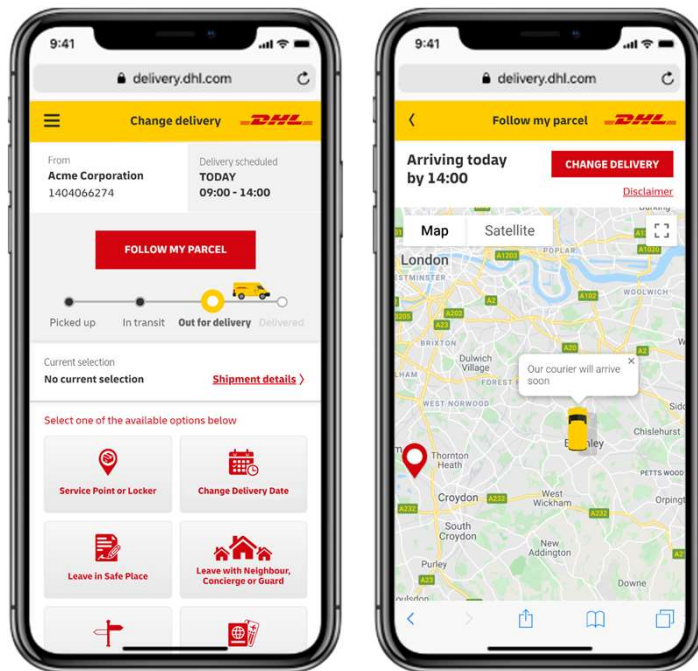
9:41

delivery.dhl.com

Change delivery

DHL

From
Acme Corporation
1404066274

Delivery scheduled
TODAY
09:00 - 14:00

FOLLOW MY PARCEL

Picked up
In transit
Out for delivery
Delivered

Current selection
No current selection

Shipment details

Select one of the available options below

Service Point or Locker

Change Delivery Date

Leave in Safe Place

Leave with Neighbour, Concierge or Guard

9:41

delivery.dhl.com

Follow my parcel

DHL

Arriving today by 14:00

CHANGE DELIVERY

Disclaimer

Map
Satellite

London
A1203
POPLAR
A13
A102
WOOLWICH
A2
A202
BRIXTON
A20
Dulwich Village
FOREST
WEST NORWOOD
Our courier will arrive soon
Chislehurst
Thornton Heath
PETTS WOOD
Croydon
West Wickham
South Croydon
A232
New Addington
Purley
A23
Downe